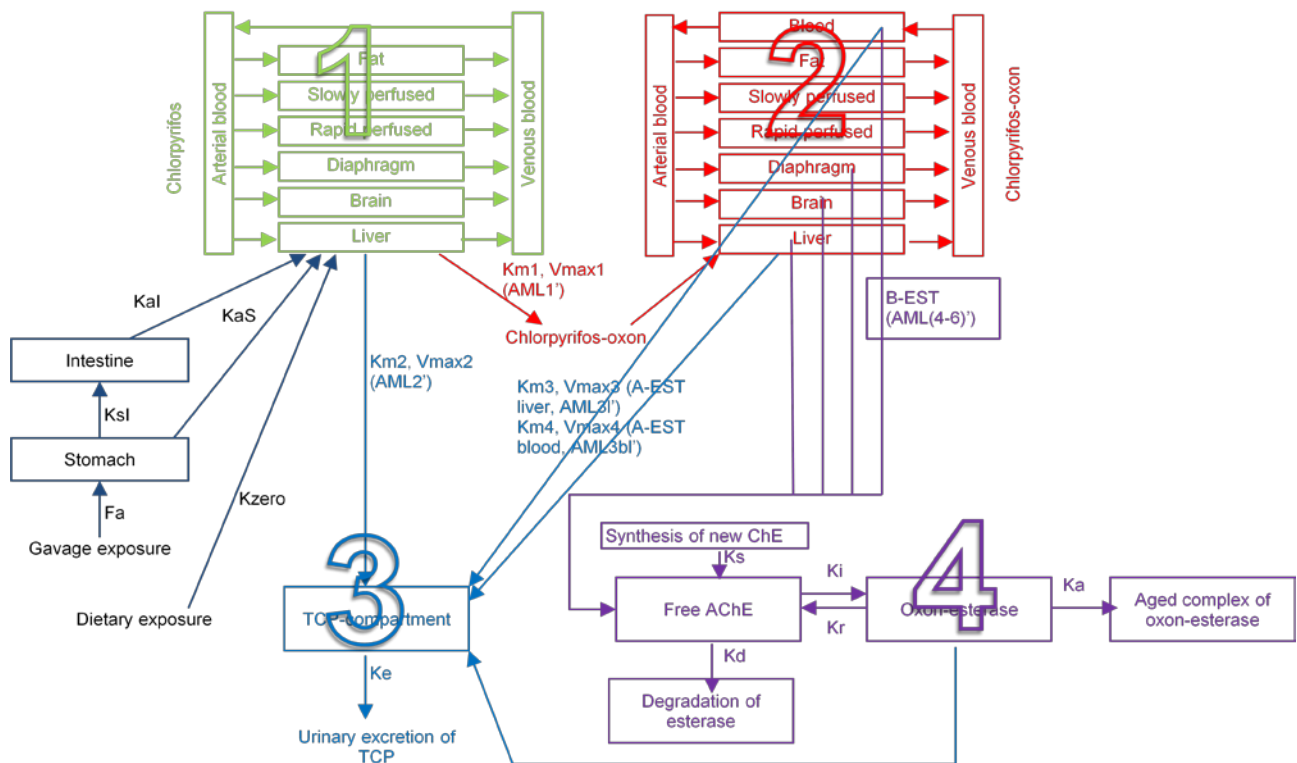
1

Chlorpyrifos

Arterial blood

Fat

Slowly perfused

Rapid perfused

Diaphragm

Brain

Liver

Venous blood

2

Arterial blood

Blood

Fat

Slowly perfused

Rapid perfused

Diaphragm

Brain

Liver

Venous blood

Chlorpyrifos-oxon

KaI

KaS

Intestine

KsI

Stomach

Fa

Gavage exposure

Kzero

Dietary exposure

Km1, Vmax1 (AML1')

Chlorpyrifos-oxon

B-EST (AML(4-6)')

Km2, Vmax2 (AML2')

Km3, Vmax3 (A-EST liver, AML3l')

Km4, Vmax4 (A-EST blood, AML3bl')

3

TCP-compartment

Ke

Urinary excretion of TCP

Synthesis of new ChE

Ks

Free AChE

Ki

Kr

4

Oxon-esterase

Ka

Aged complex of oxon-esterase

Kd

Degradation of esterase